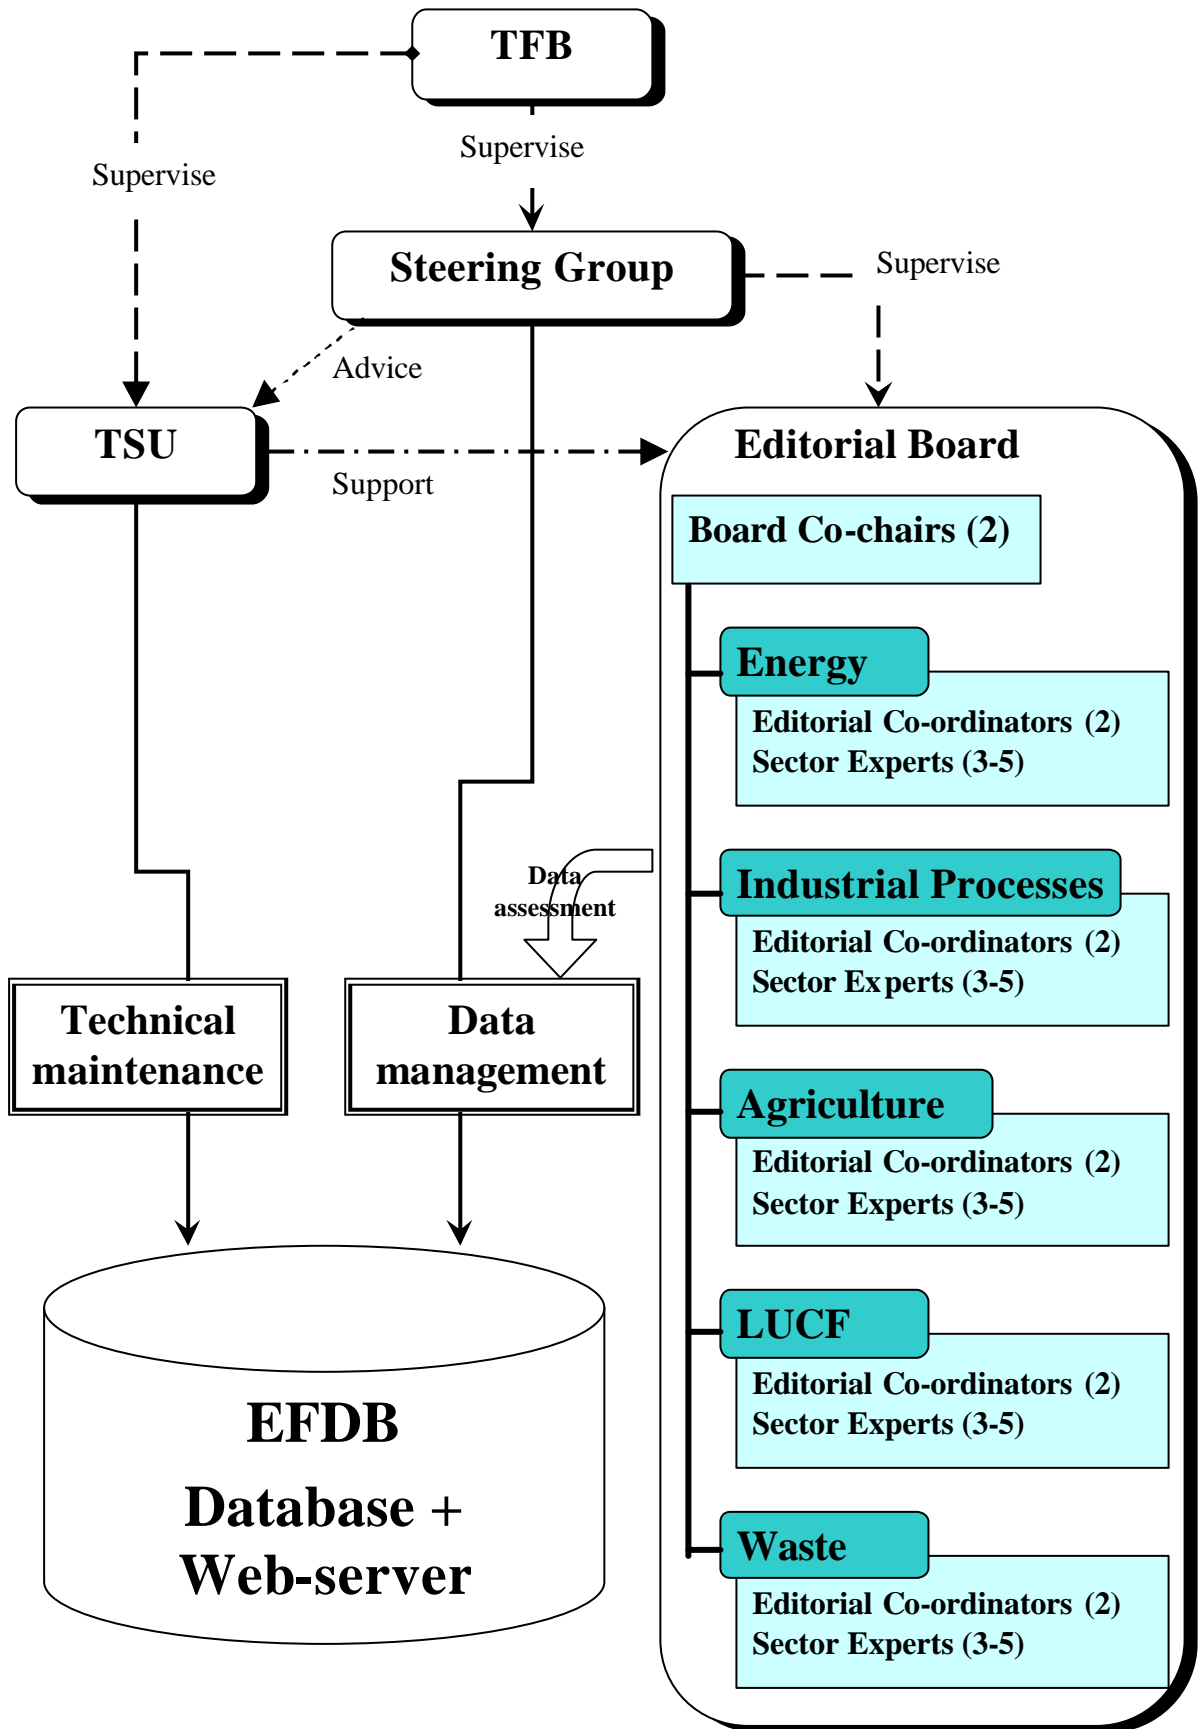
TFB

Supervise

Supervise

Steering Group

Supervise

Advice

TSU

Support

Editorial Board

Board Co-chairs (2)

Energy

Editorial Co-ordinators (2)
Sector Experts (3-5)

Industrial Processes

Editorial Co-ordinators (2)
Sector Experts (3-5)

Agriculture

Editorial Co-ordinators (2)
Sector Experts (3-5)

LUCF

Editorial Co-ordinators (2)
Sector Experts (3-5)

Waste

Editorial Co-ordinators (2)
Sector Experts (3-5)

Data assessment

Technical maintenance

Data management

EFDB

Database + Web-server